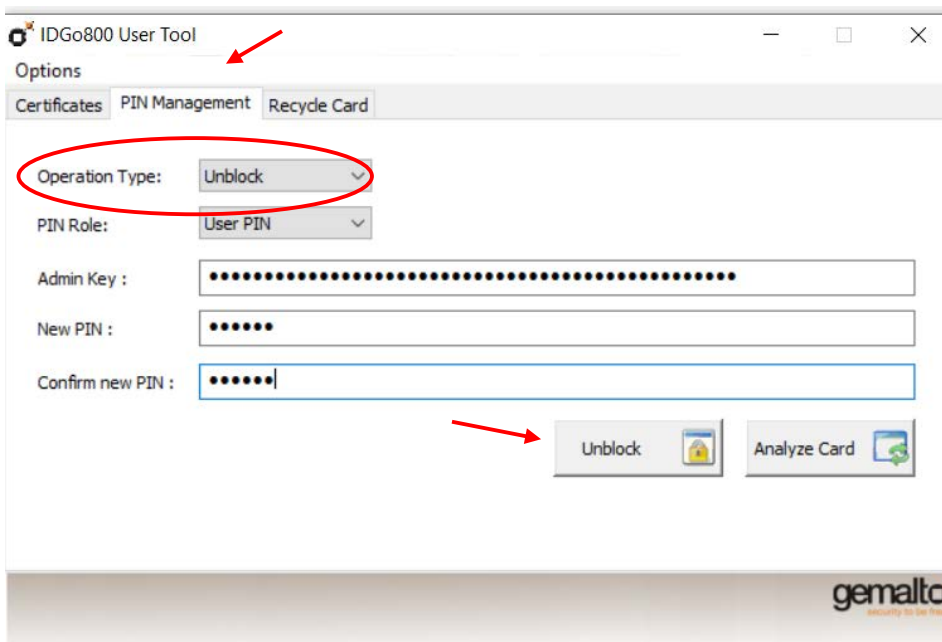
IDGo800 User Tool

Options

Certificates PIN Management Recycle Card

Operation Type: Unblock

PIN Role: User PIN

Admin Key : ••••••••••••••••••••••••••••••••••••••••••••••••

New PIN : ••••••

Confirm new PIN : ••••••

Unblock

Analyze Card

gemalto
security to be fre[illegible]